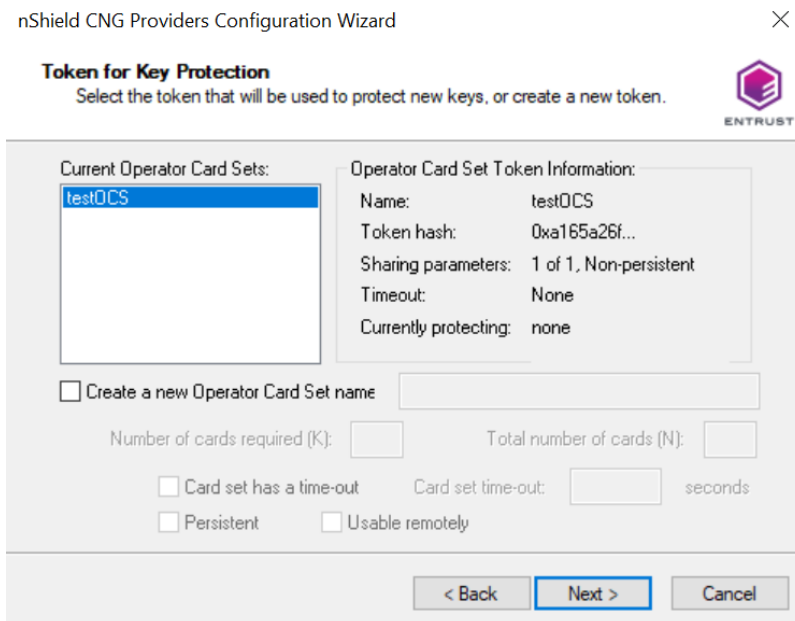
nShield CNG Providers Configuration Wizard

Token for Key Protection
Select the token that will be used to protect new keys, or create a new token.

ENTRUST

Current Operator Card Sets:
testOCS

Operator Card Set Token Information:
Name: testOCS
Token hash: 0xa165a26f...
Sharing parameters: 1 of 1, Non-persistent
Timeout: None
Currently protecting: none

Create a new Operator Card Set name

Number of cards required (K):
Total number of cards (N):

Card set has a time-out
Card set time-out:
seconds

Persistent
Usable remotely

< Back
Next >
Cancel